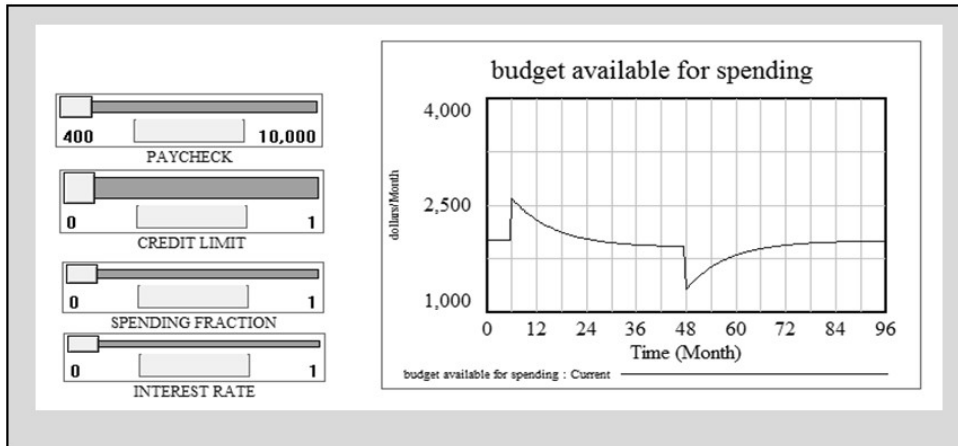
400 10,000
PAYCHECK

0 1
CREDIT LIMIT

0 1
SPENDING FRACTION

0 1
INTEREST RATE

budget available for spending

4,000
2,500
1,000
dollars/Month

0 12 24 36 48 60 72 84 96
Time (Month)

budget available for spending : Current